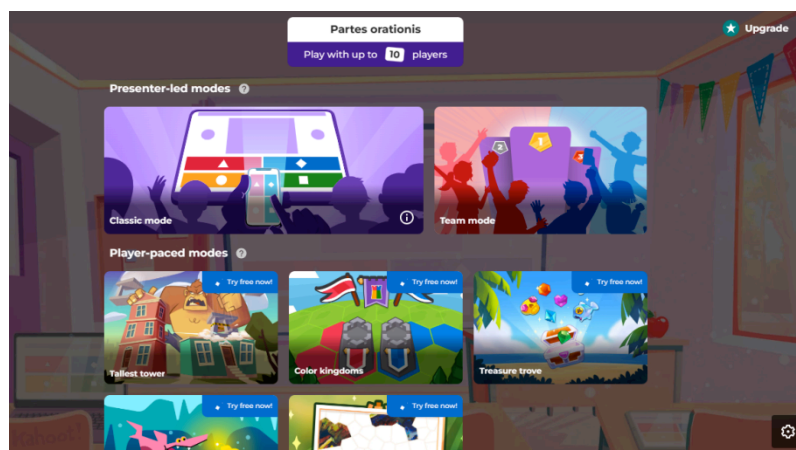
Partes orationis

Play with up to 10 players

Upgrade

Presenter-led modes

Classic mode

Team mode

Player-paced modes

Try free now!

Tallest tower

Try free now!

Color kingdoms

Try free now!

Treasure trove

Try free now!

Try free now!